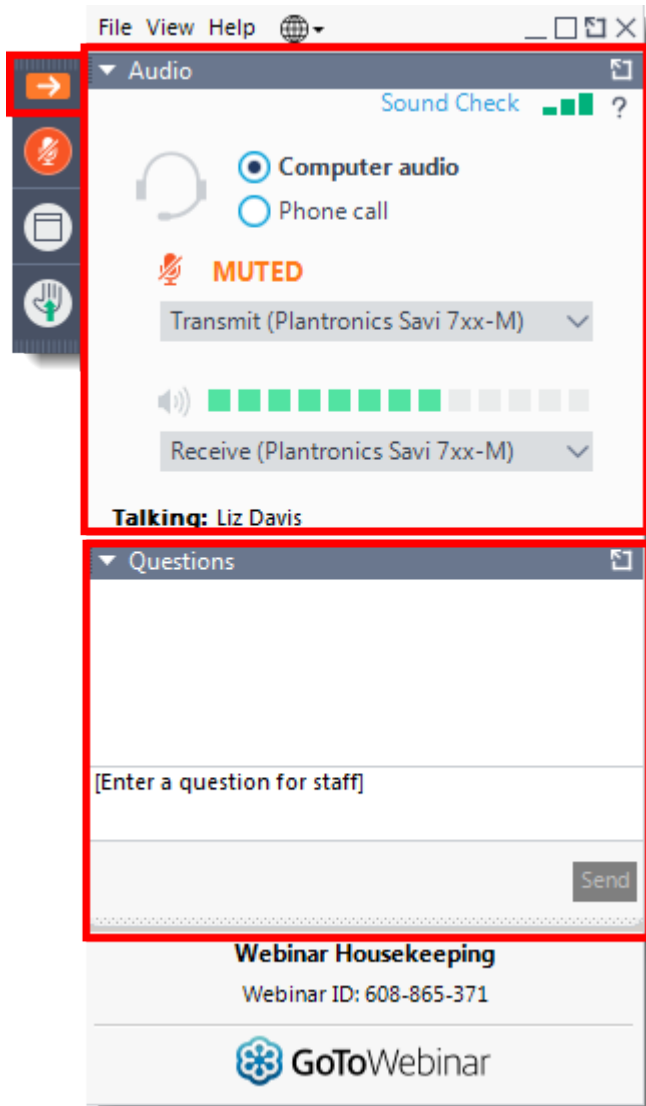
File View Help

Audio

Sound Check ?

Computer audio

Phone call

MUTED

Transmit (Plantronics Savi 7xx-M)

Receive (Plantronics Savi 7xx-M)

Talking: Liz Davis

Questions

[Enter a question for staff]

Send

Webinar Housekeeping

Webinar ID: 608-865-371

GoToWebinar